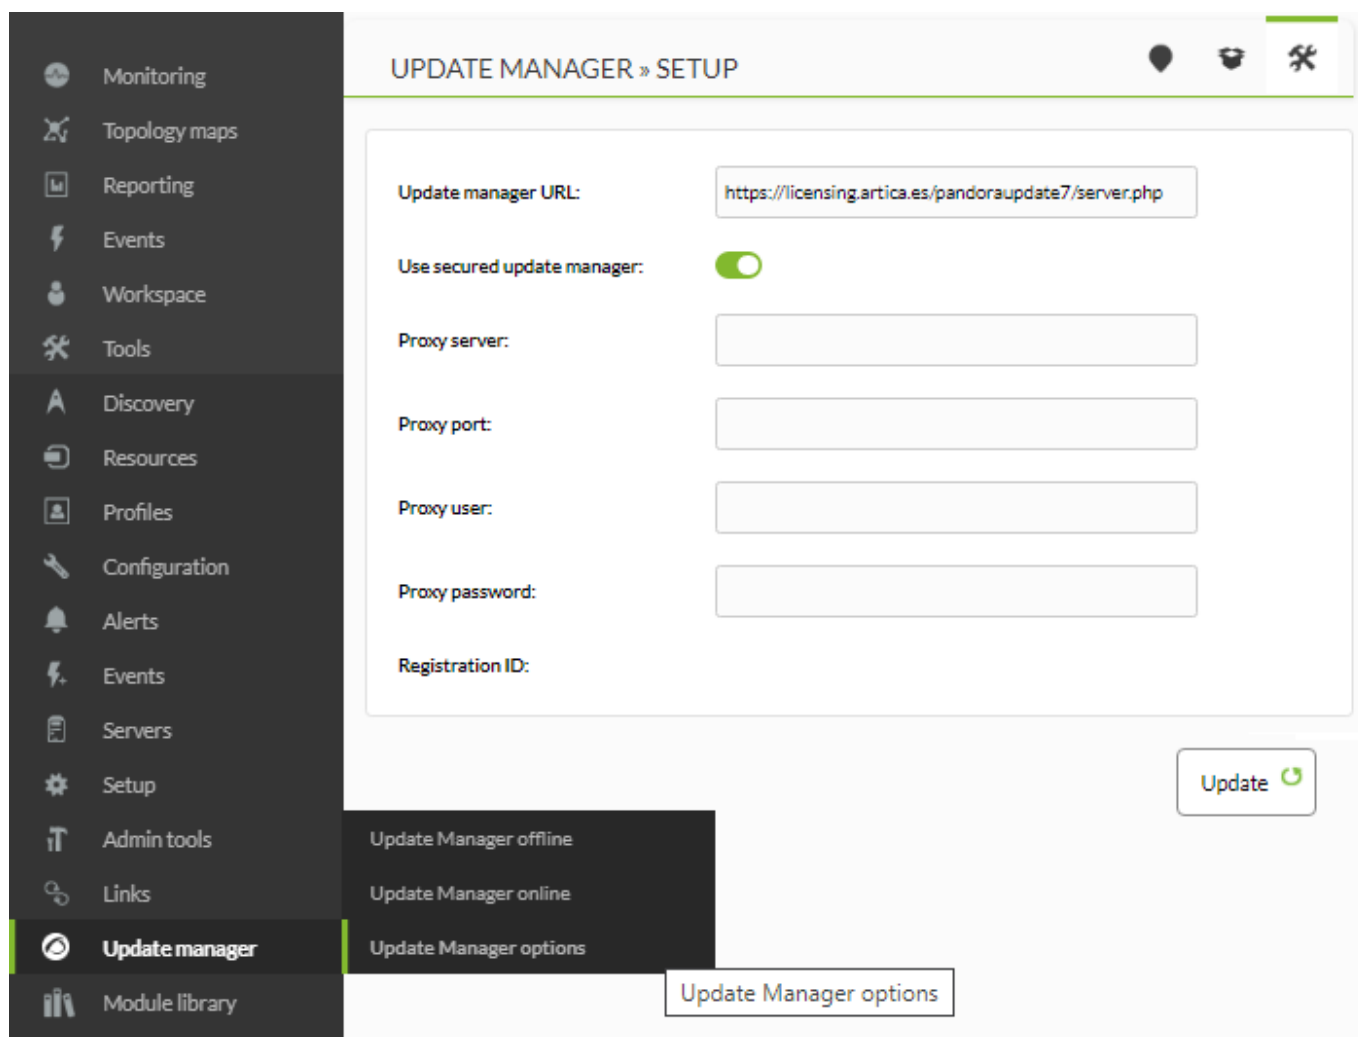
Monitoring
Topology maps
Reporting
Events
Workspace
Tools
Discovery
Resources
Profiles
Configuration
Alerts
Events
Servers
Setup
Admin tools
Links
Update manager
Module library

UPDATE MANAGER » SETUP

Update manager URL: https://licensing.artica.es/pandoraupdate7/server.php

Use secured update manager:

Proxy server:

Proxy port:

Proxy user:

Proxy password:

Registration ID:

Update

Update Manager offline
Update Manager online
Update Manager options

Update Manager options